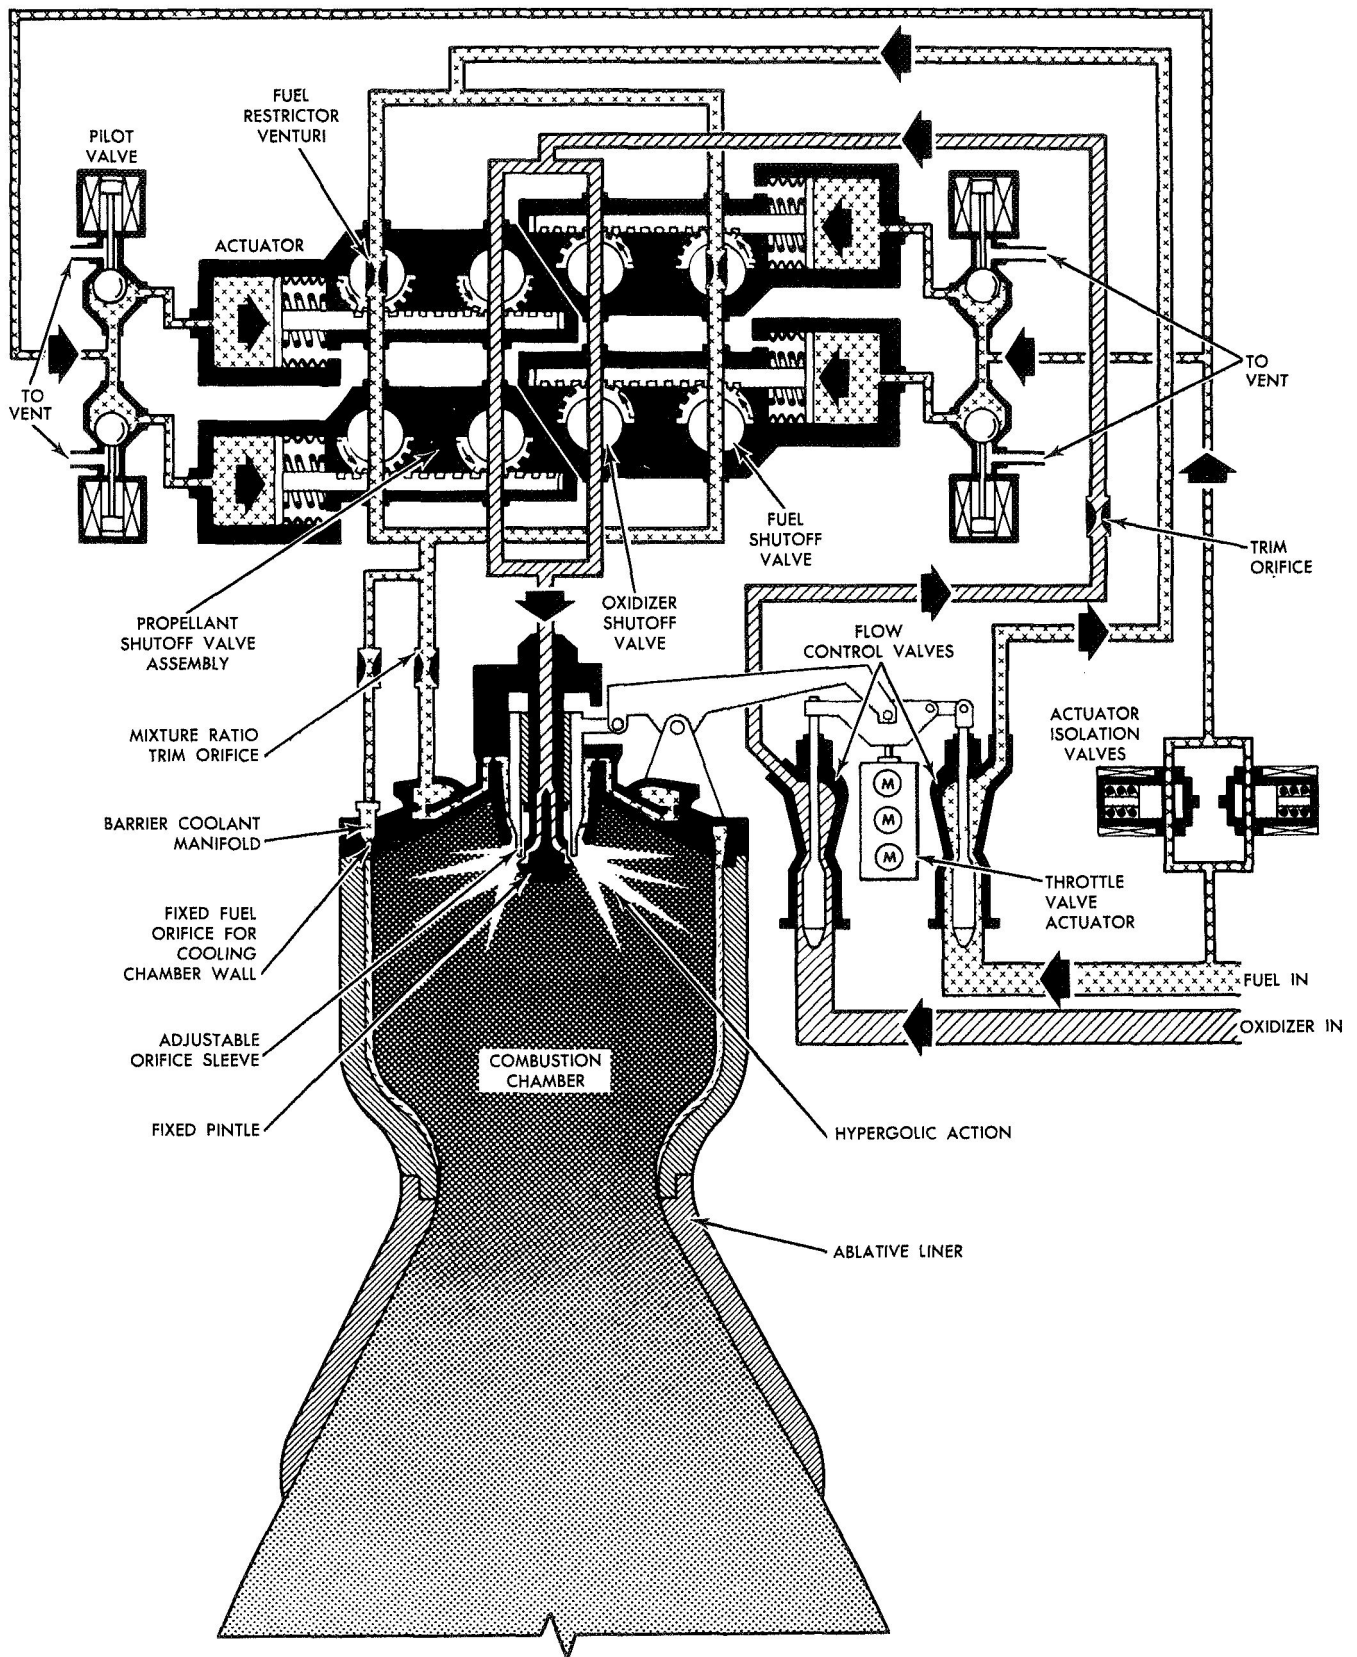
PILOT VALVE

FUEL RESTRICTOR VENTURI

ACTUATOR

TO VENT

TO VENT

FUEL SHUTOFF VALVE

TRIM ORIFICE

PROPELLANT SHUTOFF VALVE ASSEMBLY

OXIDIZER SHUTOFF VALVE

FLOW CONTROL VALVES

MIXTURE RATIO TRIM ORIFICE

ACTUATOR ISOLATION VALVES

BARRIER COOLANT MANIFOLD

M

M

M

THROTTLE VALVE ACTUATOR

FIXED FUEL ORIFICE FOR COOLING CHAMBER WALL

FUEL IN

OXIDIZER IN

ADJUSTABLE ORIFICE SLEEVE

COMBUSTION CHAMBER

FIXED PINTLE

HYPERGOLIC ACTION

ABLATIVE LINER